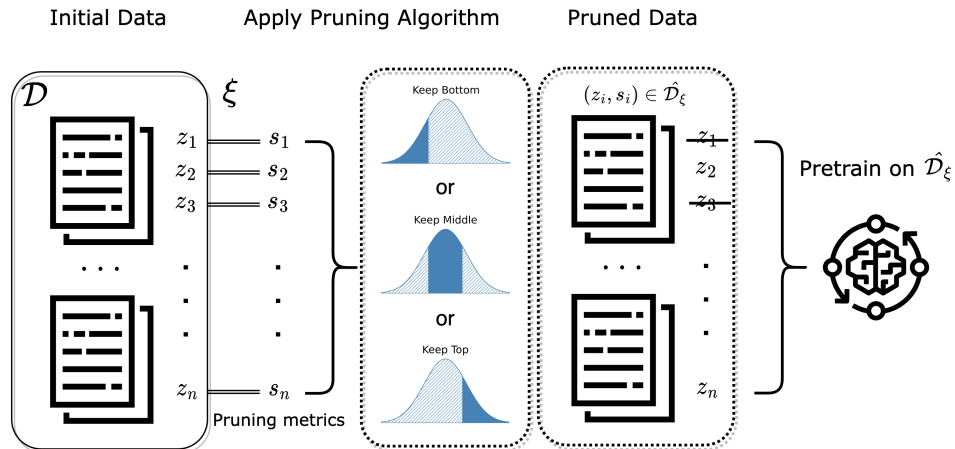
Initial Data

Apply Pruning Algorithm

Pruned Data

$\mathcal{D}$

$\xi$

$z_1$ $s_1$

$z_2$ $s_2$

$z_3$ $s_3$

. . .

$z_n$ $s_n$

Pruning metrics

Keep Bottom

or

Keep Middle

or

Keep Top

$(z_i, s_i) \in \hat{\mathcal{D}}_\xi$

$z_1$

$z_2$

$z_3$

. . .

$z_n$

Pretrain on $\hat{\mathcal{D}}_\xi$